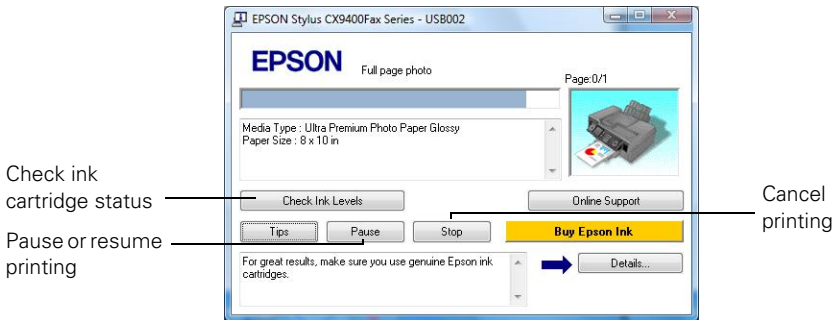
EPSON Stylus CX9400Fax Series - USB002

EPSON

Full page photo

Page:0/1

Media Type : Ultra Premium Photo Paper Glossy
Paper Size : 8 x 10 in

Check ink cartridge status

Check Ink Levels

Online Support

Cancel printing

Tips

Pause

Stop

Buy Epson Ink

Pause or resume printing

For great results, make sure you use genuine Epson ink cartridges.

Details...